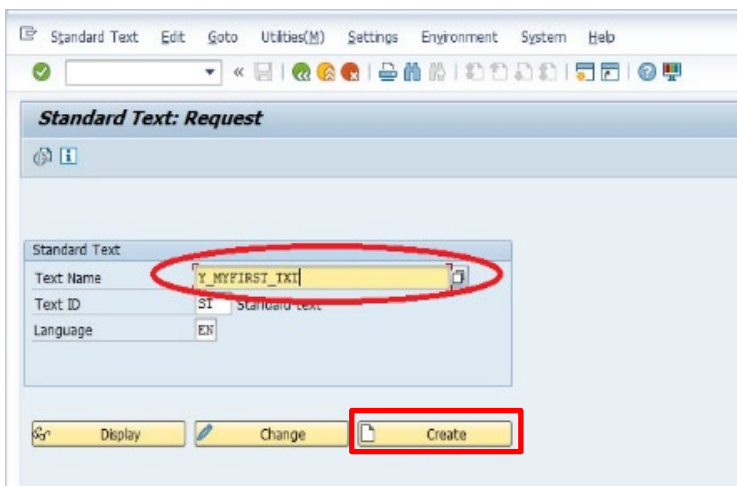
Standard Text Edit Goto Utilities(M) Settings Environment System Help

«

Standard Text: Request

Standard Text

Text Name Y_MYFIRST_TXT

Text ID ST Standard text

Language EN

Display

Change

Create